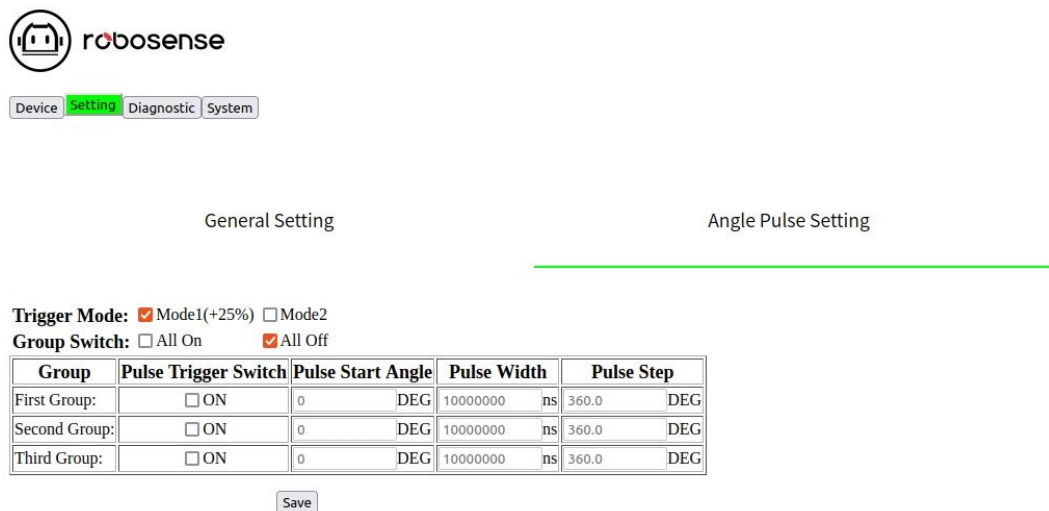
robosense

Device Setting Diagnostic System

General Setting

Angle Pulse Setting

Trigger Mode: Mode1(+25%) Mode2
Group Switch: All On All Off

| Group | Pulse Trigger Switch | Pulse Start Angle | Pulse Width | Pulse Step |
|---|---|---|---|---|
| First Group: | ON | 0 DEG | 10000000 ns | 360.0 DEG |
| Second Group: | ON | 0 DEG | 10000000 ns | 360.0 DEG |
| Third Group: | ON | 0 DEG | 10000000 ns | 360.0 DEG |

Save